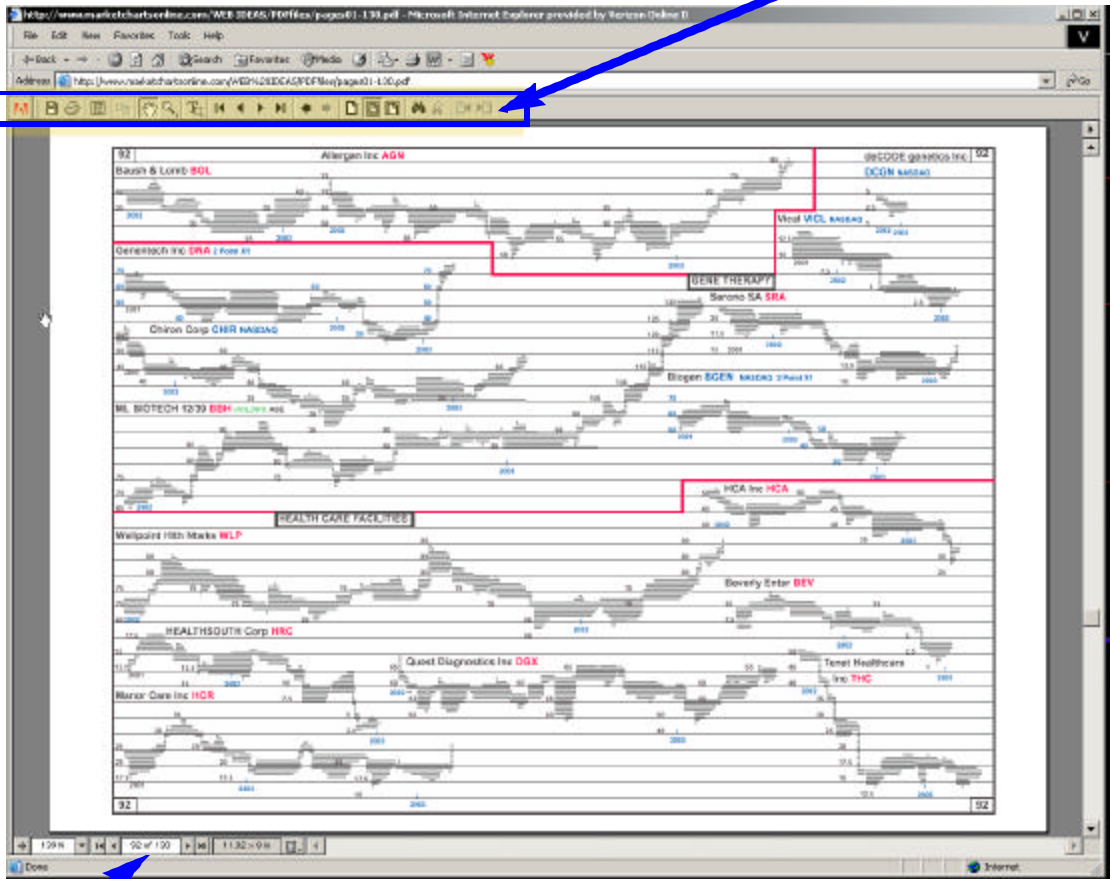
http://www.marketchartsonline.com/WEB IDEAS/PDFfiles/pages01-130.pdf - Microsoft Internet Explorer provided by Verizon Online D

File Edit View Favorites Tools Help

Back Search Favorites Media

Address http://www.marketchartsonline.com/WEB%20IDEAS/PDFfiles/pages01-130.pdf Go

92 Allergan Inc AGN deCODE genetics Inc 92

Bausch & Lomb BOL

DCGN NASDAQ

Vical VICL NASDAQ

Genentech Inc DNA 2 Point 3/1

GENE THERAPY

Serono SA SRA

Chiron Corp CHIR NASDAQ

Biogen BGEN NASDAQ 2 Point 3/1

ML BIOTECH 12/39 BBH HOLDRS ASE

HCA Inc HCA

HEALTH CARE FACILITIES

Wellpoint Hlth Ntwks WLP

Beverly Enter BEV

HEALTHSOUTH Corp HRC

Quest Diagnostics Inc DGX

Tenet Healthcare Inc THC

Manor Care Inc HCR

92 92

139% 92 of 130 11.32 x 9 in

Done Internet